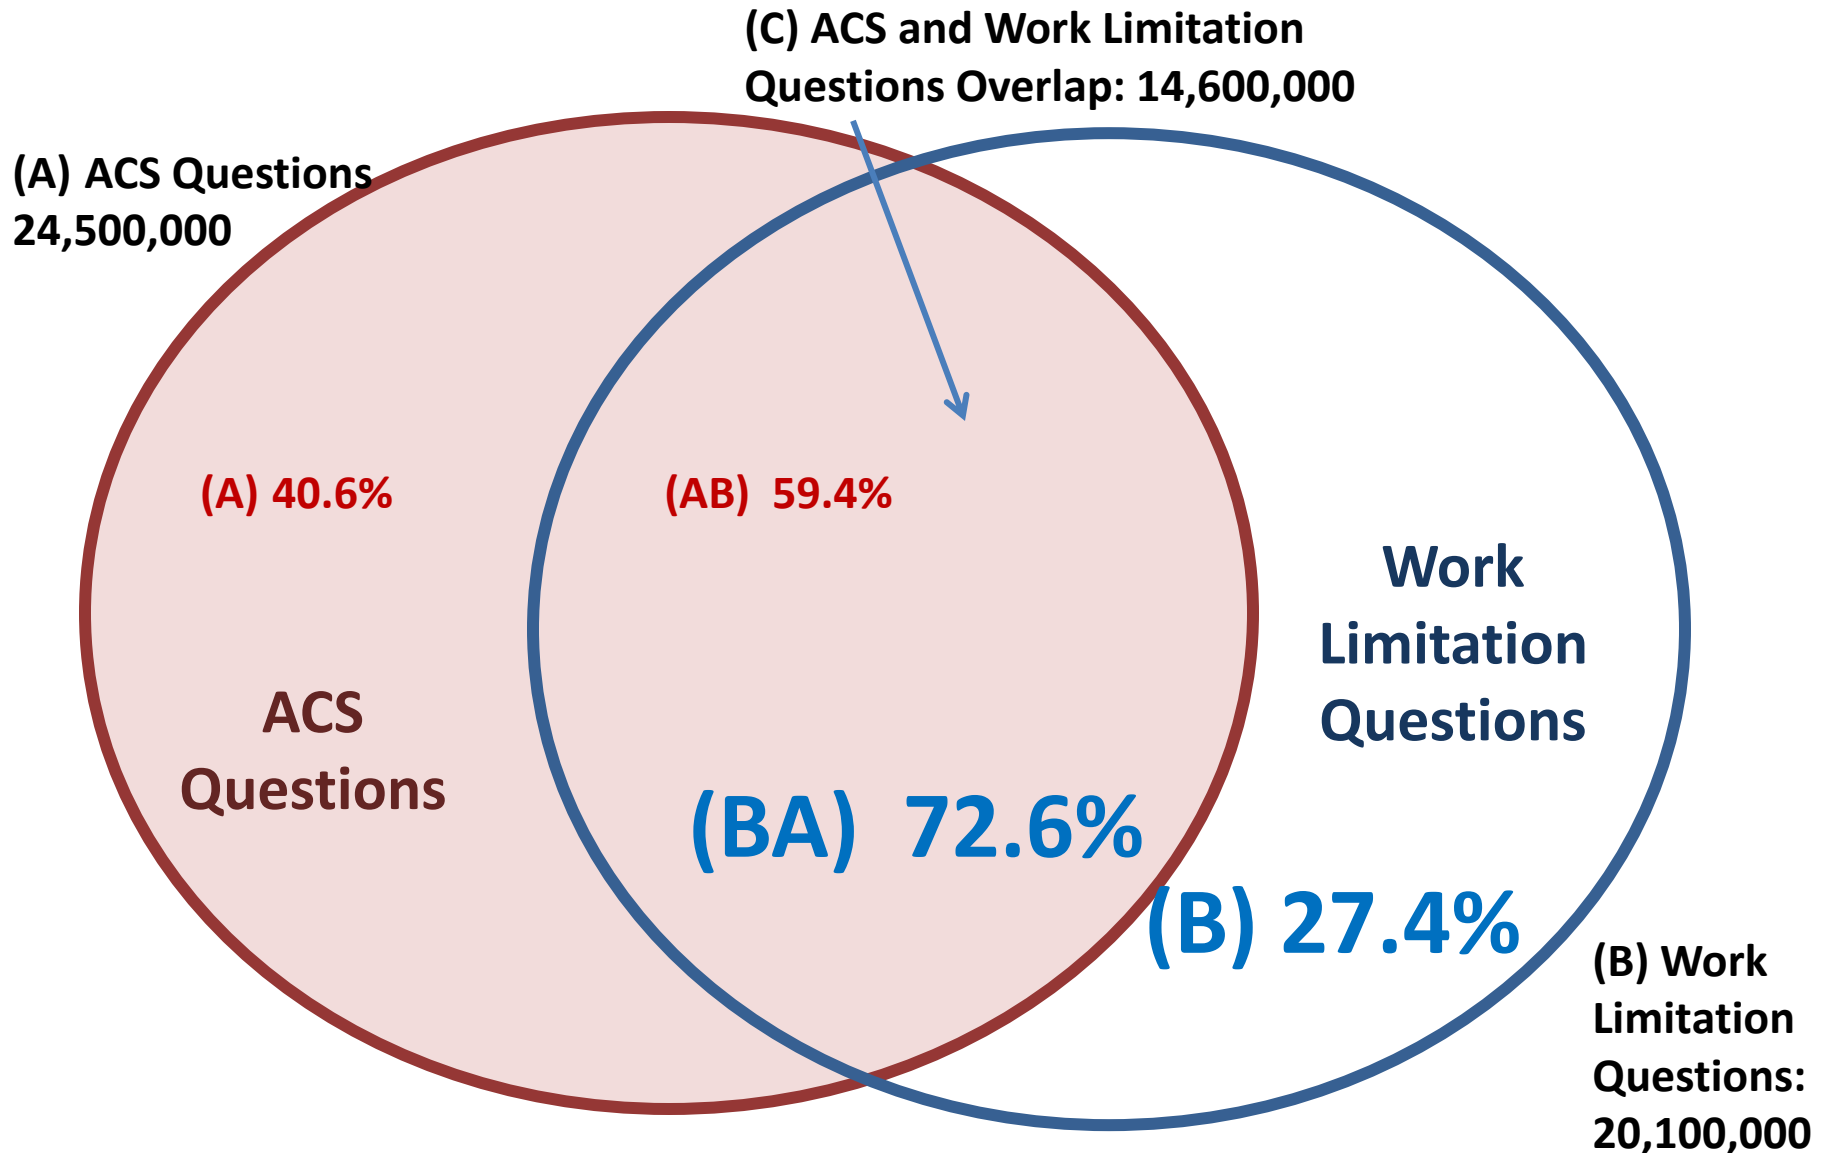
(C) ACS and Work Limitation Questions Overlap: 14,600,000

(A) ACS Questions 24,500,000

(A) 40.6%

(AB) 59.4%

Work Limitation Questions

ACS Questions

(BA) 72.6%

(B) 27.4%

(B) Work Limitation Questions: 20,100,000